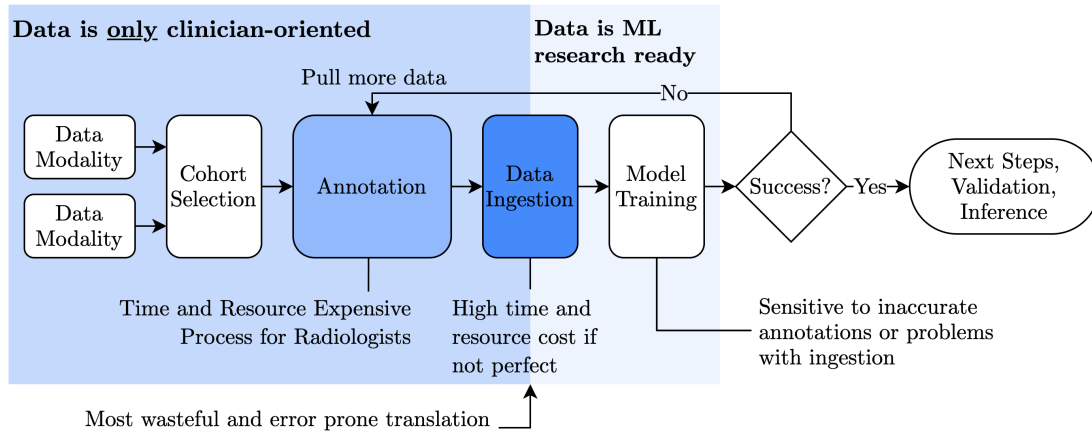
Data is only clinician-oriented

Data is ML research ready

Pull more data

No

Data Modality

Data Modality

Cohort Selection

Annotation

Data Ingestion

Model Training

Success?

Yes

Next Steps, Validation, Inference

Time and Resource Expensive Process for Radiologists

High time and resource cost if not perfect

Sensitive to inaccurate annotations or problems with ingestion

Most wasteful and error prone translation